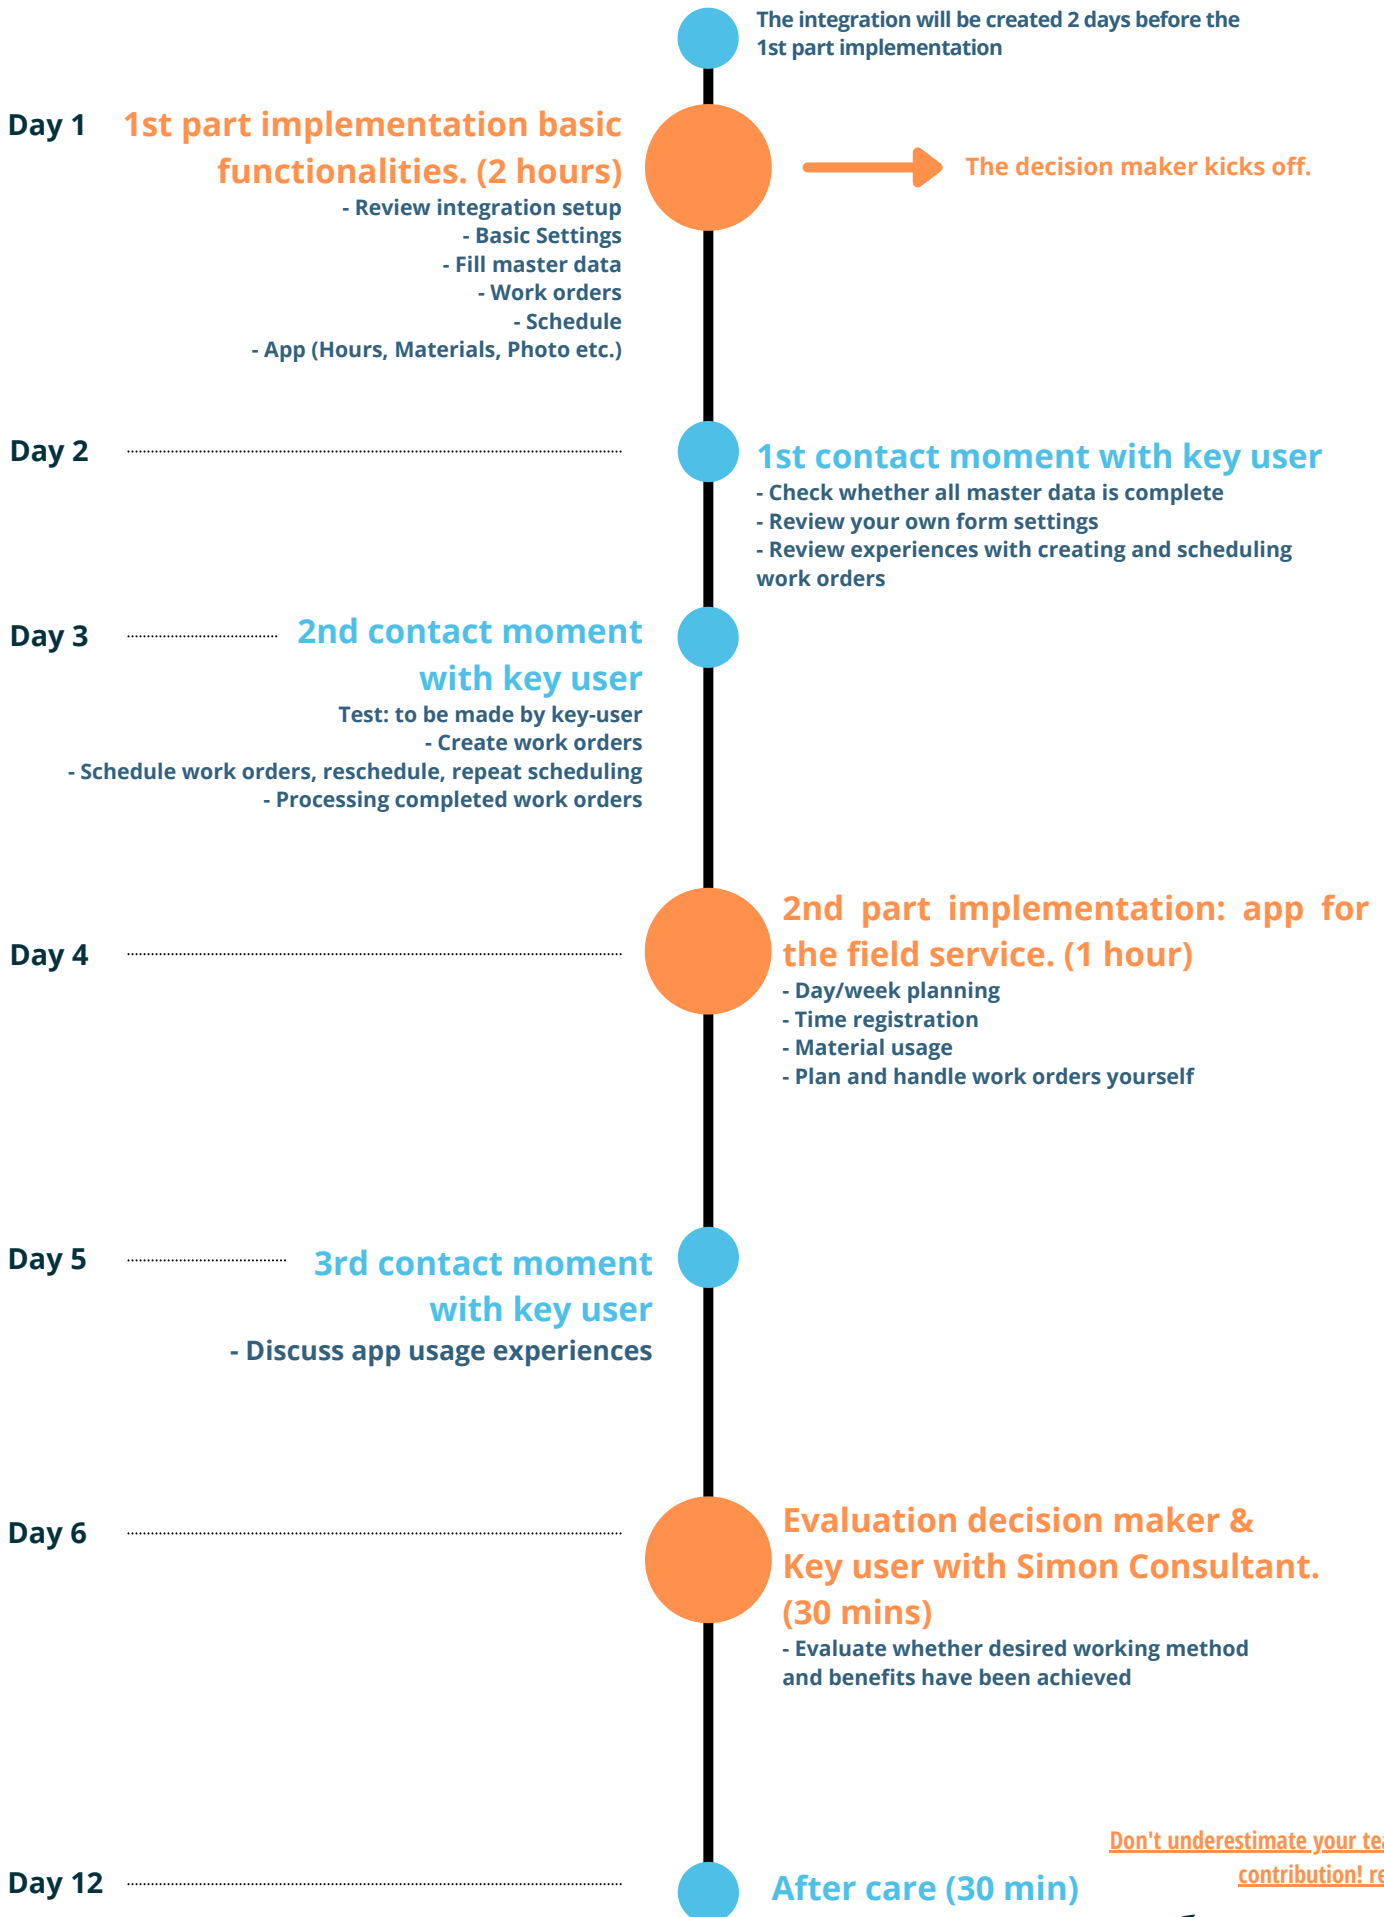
The integration will be created 2 days before the 1st part implementation

Day 1

1st part implementation basic functionalities. (2 hours)

- Review integration setup
- Basic Settings
- Fill master data
- Work orders
- Schedule
- App (Hours, Materials, Photo etc.)

The decision maker kicks off.

Day 2

1st contact moment with key user

- Check whether all master data is complete
- Review your own form settings
- Review experiences with creating and scheduling work orders

Day 3

2nd contact moment with key user

Test: to be made by key-user
- Create work orders
- Schedule work orders, reschedule, repeat scheduling
- Processing completed work orders

Day 4

2nd part implementation: app for the field service. (1 hour)

- Day/week planning
- Time registration
- Material usage
- Plan and handle work orders yourself

Day 5

3rd contact moment with key user

- Discuss app usage experiences

Day 6

Evaluation decision maker & Key user with Simon Consultant. (30 mins)

- Evaluate whether desired working method and benefits have been achieved

Day 12

After care (30 min)

Don't underestimate your te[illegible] contribution! re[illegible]